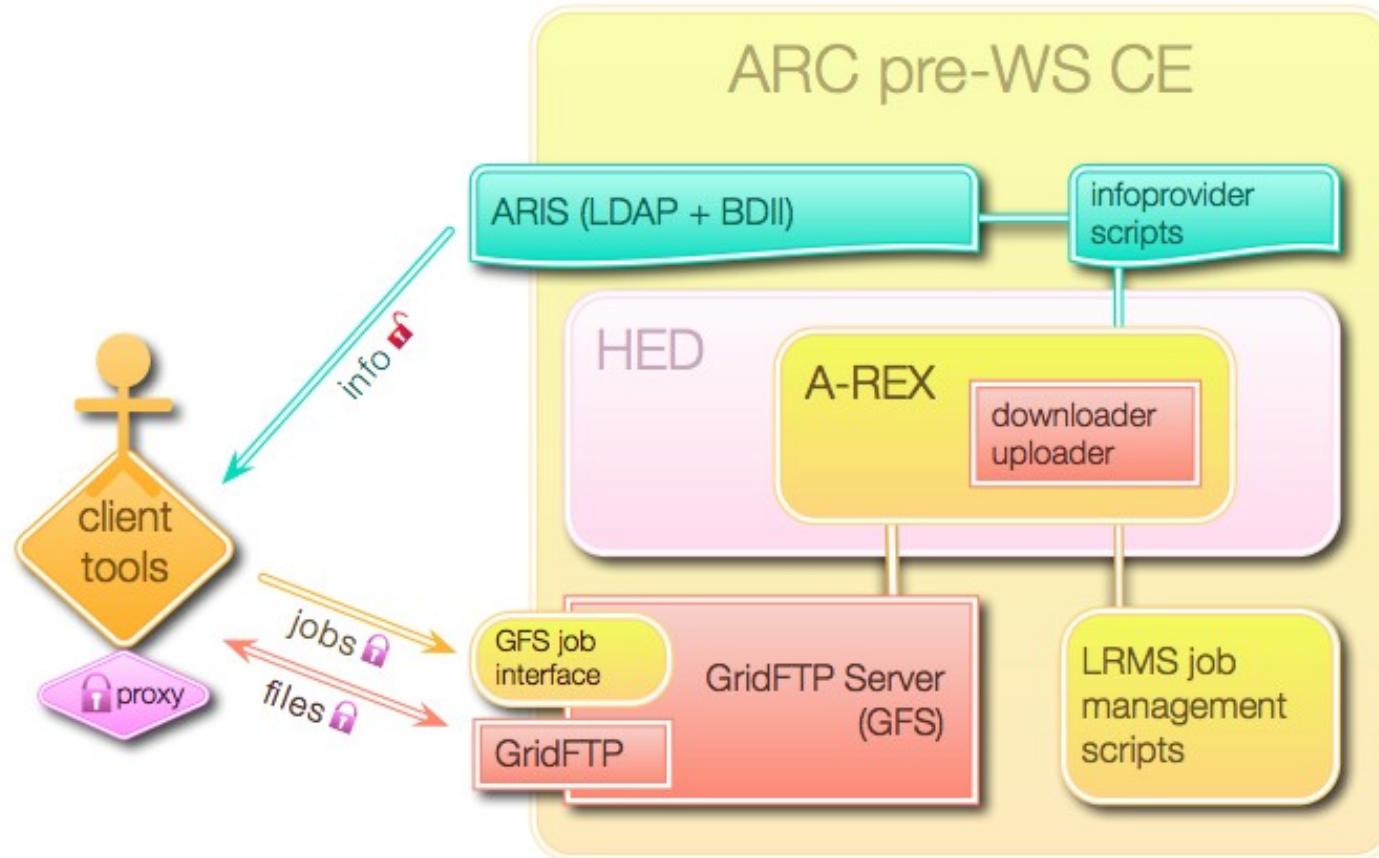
ARC pre-WS CE

ARIS (LDAP + BDII)

infoprovider scripts

info

HED

A-REX

downloader uploader

client tools

proxy

jobs

files

GFS job interface

GridFTP

GridFTP Server (GFS)

LRMS job management scripts